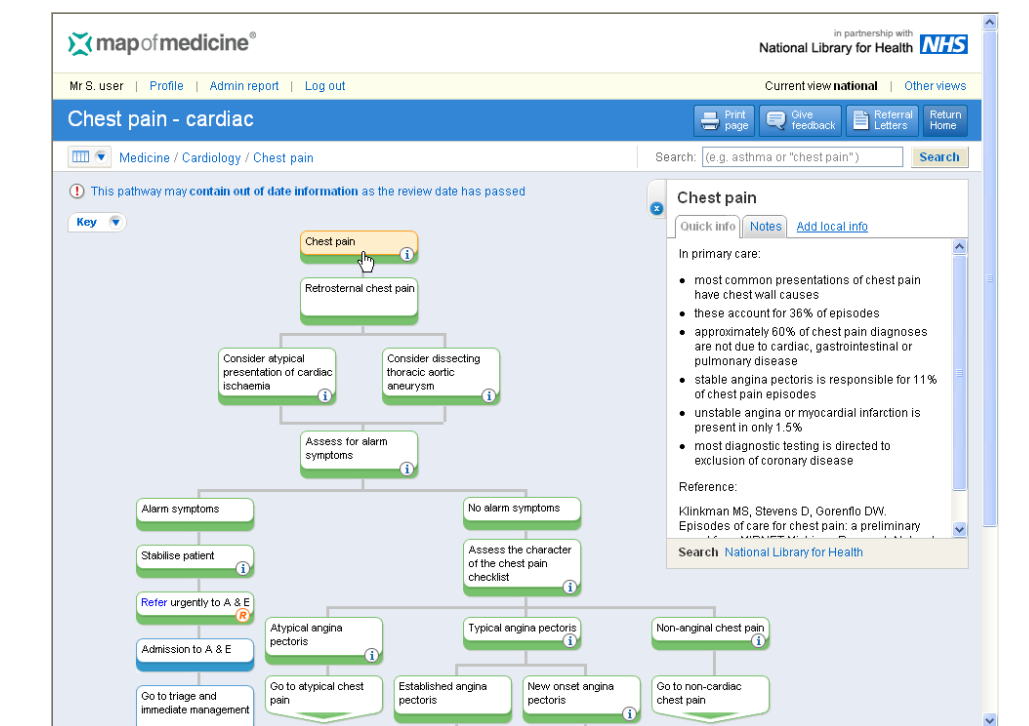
mapofmedicine®

in partnership with
National Library for Health NHS

Mr S. user | Profile | Admin report | Log out

Current view national | Other views

Chest pain - cardiac

Print page | Give feedback | Referral Letters | Return Home

Medicine / Cardiology / Chest pain

Search: (e.g. asthma or "chest pain") Search

This pathway may contain out of date information as the review date has passed

Key

Chest pain

Retrosternal chest pain

Consider atypical presentation of cardiac ischaemia

Consider dissecting thoracic aortic aneurysm

Assess for alarm symptoms

Alarm symptoms

No alarm symptoms

Stabilise patient

Assess the character of the chest pain checklist

Refer urgently to A & E

Admission to A & E

Go to triage and immediate management

Atypical angina pectoris

Typical angina pectoris

Non-anginal chest pain

Go to atypical chest pain

Established angina pectoris

New onset angina pectoris

Go to non-cardiac chest pain

Chest pain

Quick info | Notes | Add local info

In primary care:

- most common presentations of chest pain have chest wall causes
- these account for 36% of episodes
- approximately 60% of chest pain diagnoses are not due to cardiac, gastrointestinal or pulmonary disease
- stable angina pectoris is responsible for 11% of chest pain episodes
- unstable angina or myocardial infarction is present in only 1.5%
- most diagnostic testing is directed to exclusion of coronary disease

Reference:

Klinkman MS, Stevens D, Gorenflo DW. Episodes of care for chest pain: a preliminary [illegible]

Search National Library for Health